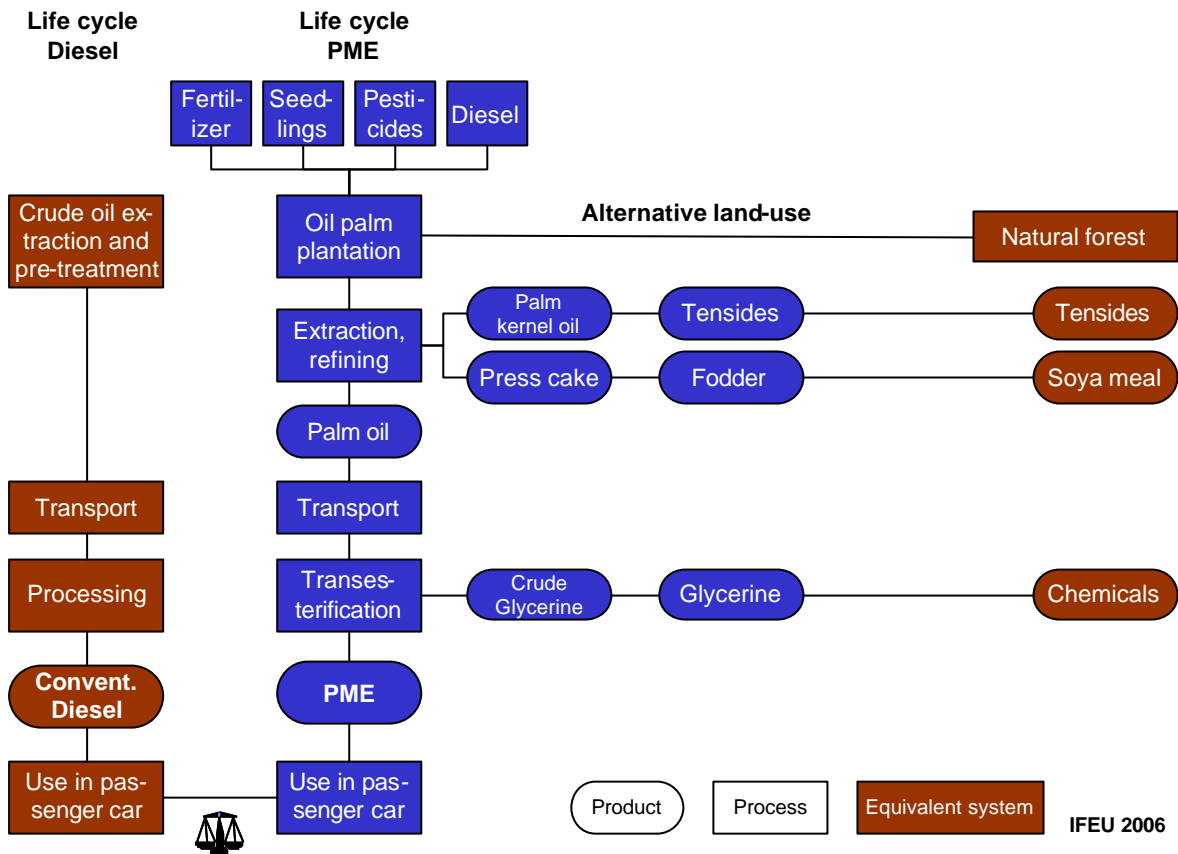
Life cycle Diesel

Life cycle PME

Fertilizer

Seedlings

Pesticides

Diesel

Crude oil extraction and pre-treatment

Oil palm plantation

Alternative land-use

Natural forest

Extraction, refining

Palm kernel oil

Tensides

Tensides

Press cake

Fodder

Soya meal

Palm oil

Transport

Transport

Processing

Transesterification

Crude Glycerine

Glycerine

Chemicals

Convent. Diesel

PME

Use in passenger car

Use in passenger car

Product

Process

Equivalent system

IFEU 2006